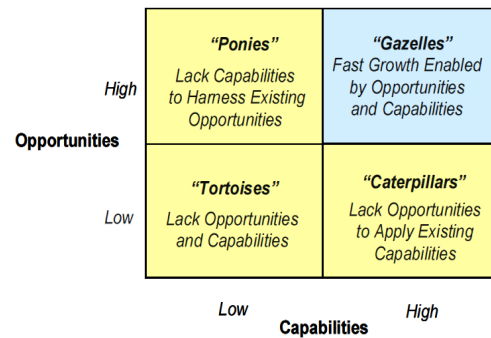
|  | Low | High |
|---|---|---|
| **High** | **"Ponies"** Lack Capabilities to Harness Existing Opportunities | **"Gazelles"** Fast Growth Enabled by Opportunities and Capabilities |
| **Low** | **"Tortoises"** Lack Opportunities and Capabilities | **"Caterpillars"** Lack Opportunities to Apply Existing Capabilities |

Opportunities

Capabilities